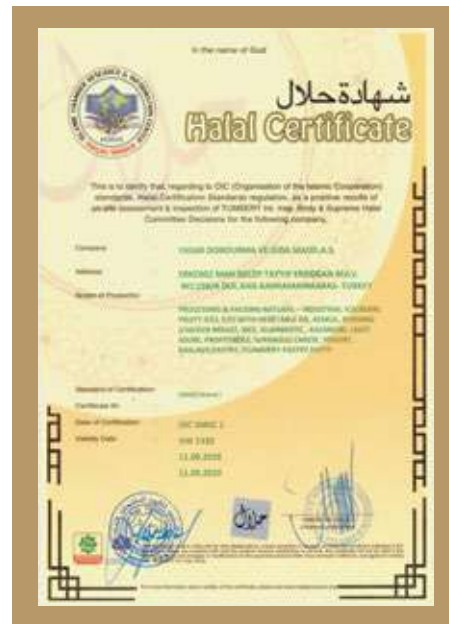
In the name of God

شهادة حلال
Halal Certificate

This is to certify that, regarding to OIC (Organisation of the Islamic Cooperation) standards, Halal Certification Standards regulation, as a positive results of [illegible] assessment & inspection of TUMSERT Ins. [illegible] Body & Supreme Halal Committee Decisions for the following company.

| | |
|---|---|
| Company | YASAR DONDURMA VE GIDA MADD. A.S. |
| Address | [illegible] |
| Scope of Production | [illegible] |
| Standard of Certification | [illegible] |
| Certificate No | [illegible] |
| Date of Certification | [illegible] |
| Validity Date | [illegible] |

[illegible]

حلال

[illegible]